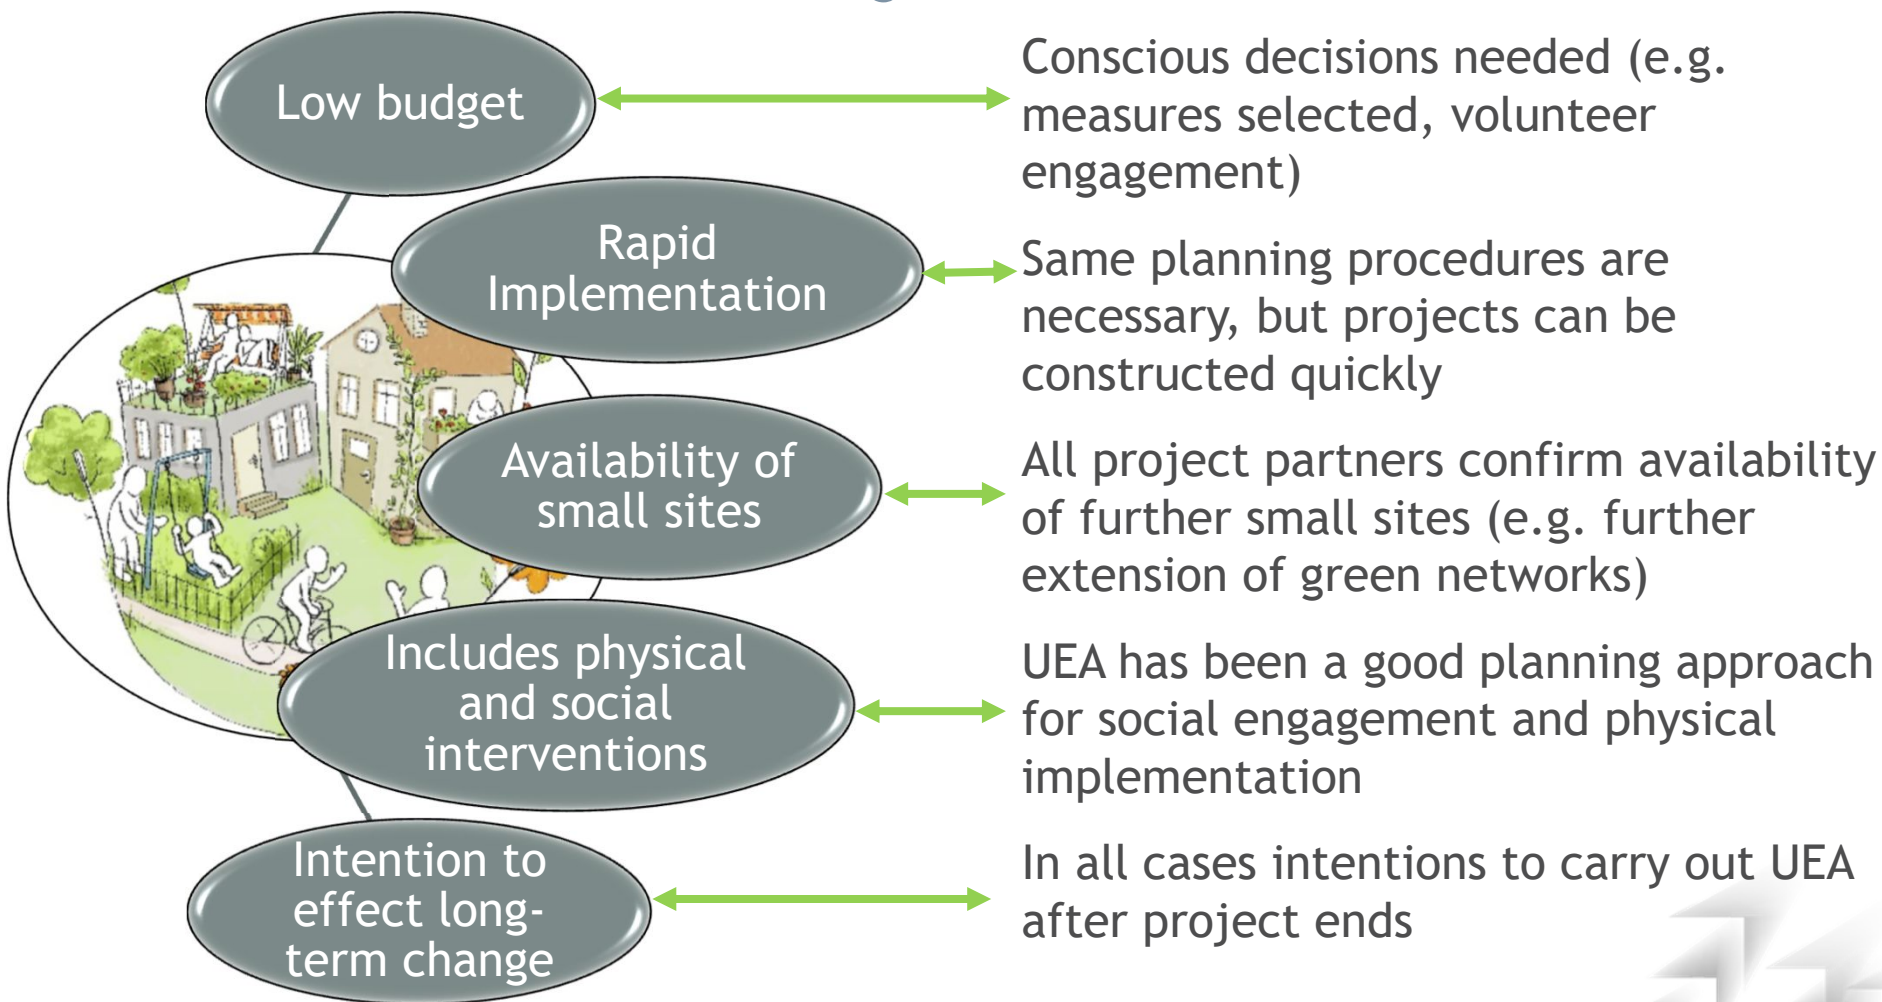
Low budget

Conscious decisions needed (e.g. measures selected, volunteer engagement)

Rapid Implementation

Same planning procedures are necessary, but projects can be constructed quickly

Availability of small sites

All project partners confirm availability of further small sites (e.g. further extension of green networks)

Includes physical and social interventions

UEA has been a good planning approach for social engagement and physical implementation

Intention to effect long-term change

In all cases intentions to carry out UEA after project ends